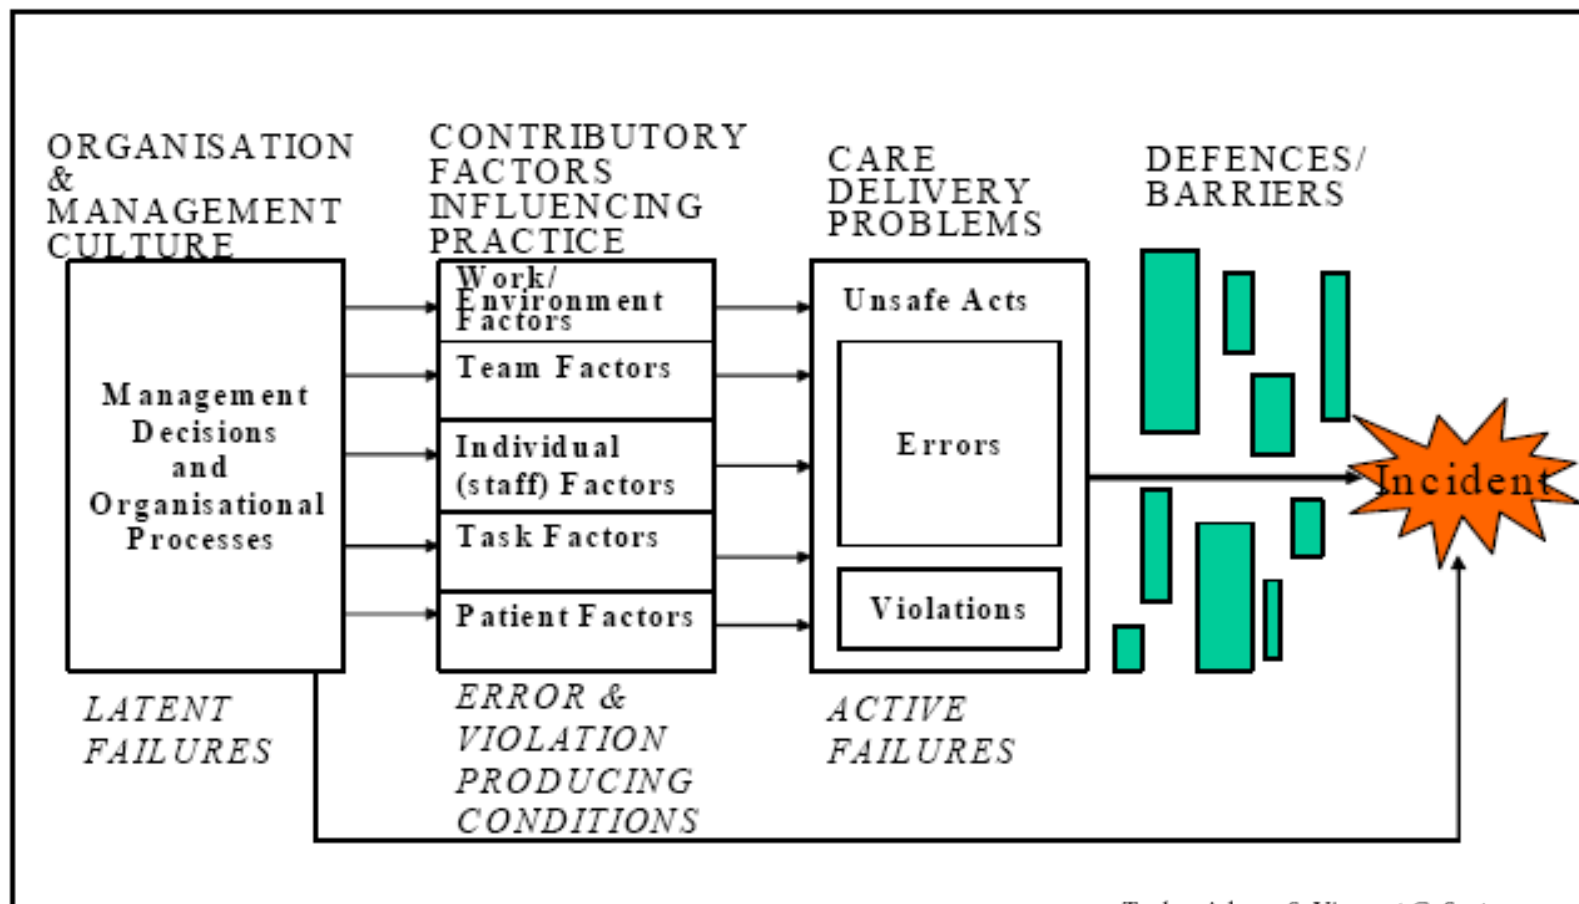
ORGANISATION & MANAGEMENT CULTURE

CONTRIBUTORY FACTORS INFLUENCING PRACTICE

CARE DELIVERY PROBLEMS

DEFENCES/ BARRIERS

Management Decisions and Organisational Processes

Work/ Environment Factors

Team Factors

Individual (staff) Factors

Task Factors

Patient Factors

Unsafe Acts

Errors

Violations

Incident

LATENT FAILURES

ERROR & VIOLATION PRODUCING CONDITIONS

ACTIVE FAILURES

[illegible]